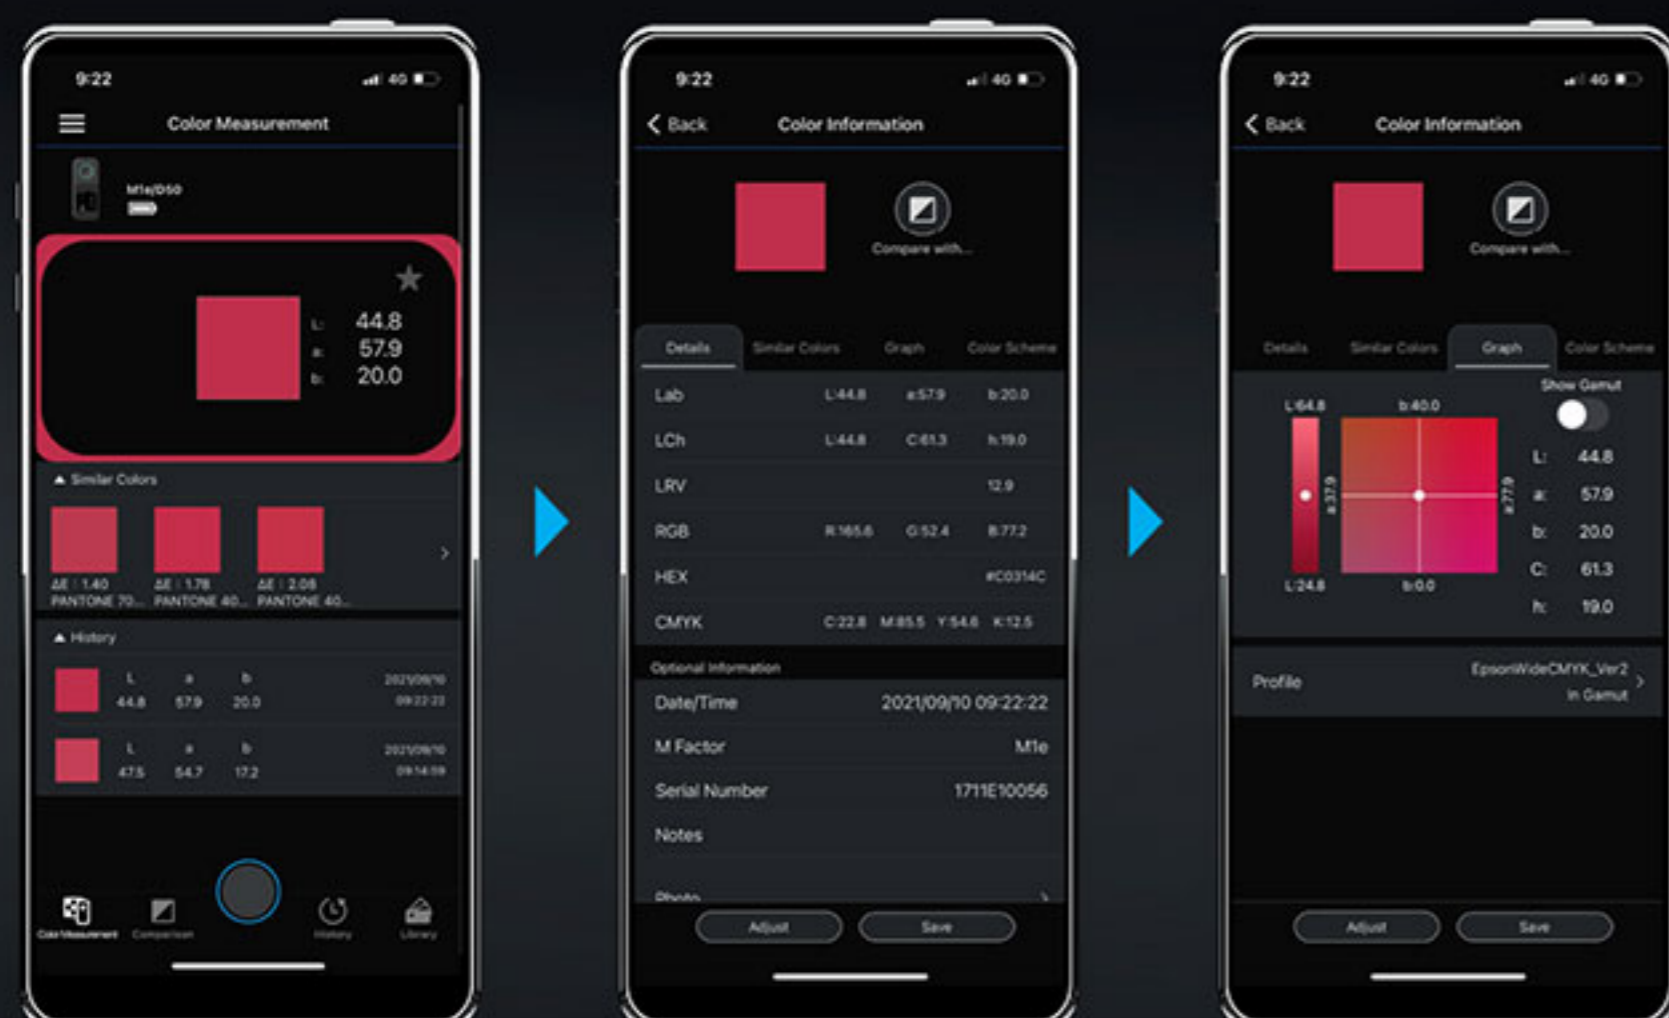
9:22 4G

Color Measurement

M1e/D50

L: 44.8
a: 57.9
b: 20.0

Similar Colors

ΔE : 1.40 PANTONE 70...
ΔE : 1.78 PANTONE 40...
ΔE : 2.08 PANTONE 40...

History

| L | a | b | |
|---|---|---|---|
| 44.8 | 57.9 | 20.0 | 2021/09/10 09:22:22 |
| 47.5 | 54.7 | 17.2 | 2021/09/10 09:14:59 |

Color Measurement Comparison History Library

9:22 4G

Back Color Information

Compare with...

Details Similar Colors Graph Color Scheme

| | | | |
|---|---|---|---|
| Lab | L:44.8 | a:57.9 | b:20.0 |
| LCh | L:44.8 | C:61.3 | h:19.0 |
| LRV | | | 12.9 |
| RGB | R:165.6 | G:52.4 | B:77.2 |
| HEX | | | #C0314C |
| CMYK | C:22.8 M:85.5 | Y:54.6 | K:12.5 |

Optional Information

Date/Time 2021/09/10 09:22:22
M Factor M1e
Serial Number 1711E10056
Notes
Photo

Adjust Save

9:22 4G

Back Color Information

Compare with...

Details Similar Colors Graph Color Scheme

Show Gamut

L:64.8
b:40.0
a:37.9
a:77.9
L:24.8
b:0.0

L: 44.8
a: 57.9
b: 20.0
C: 61.3
h: 19.0

Profile EpsonWideCMYK_Ver2 In Gamut

Adjust Save